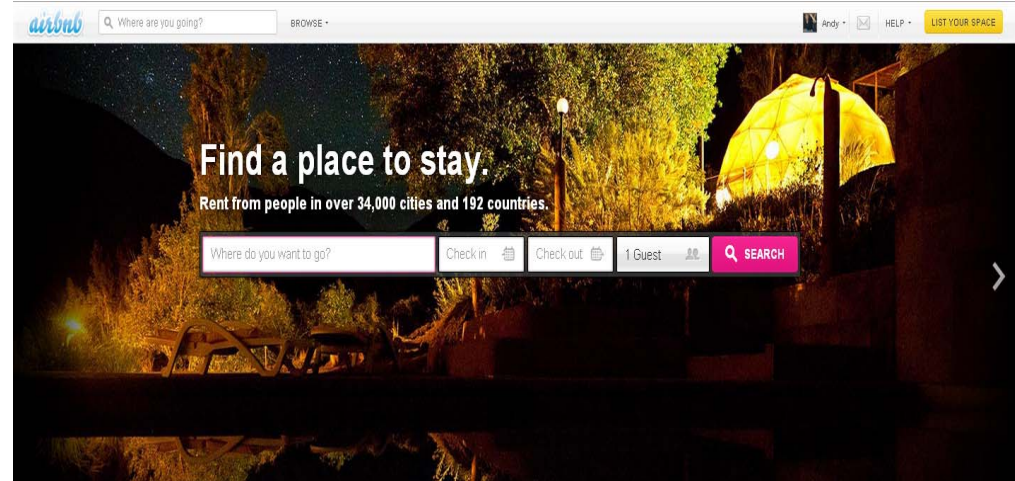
airbnb

Where are you going?

BROWSE

Andy

HELP

LIST YOUR SPACE

Find a place to stay.

Rent from people in over 34,000 cities and 192 countries.

Where do you want to go?

Check in

Check out

1 Guest

SEARCH